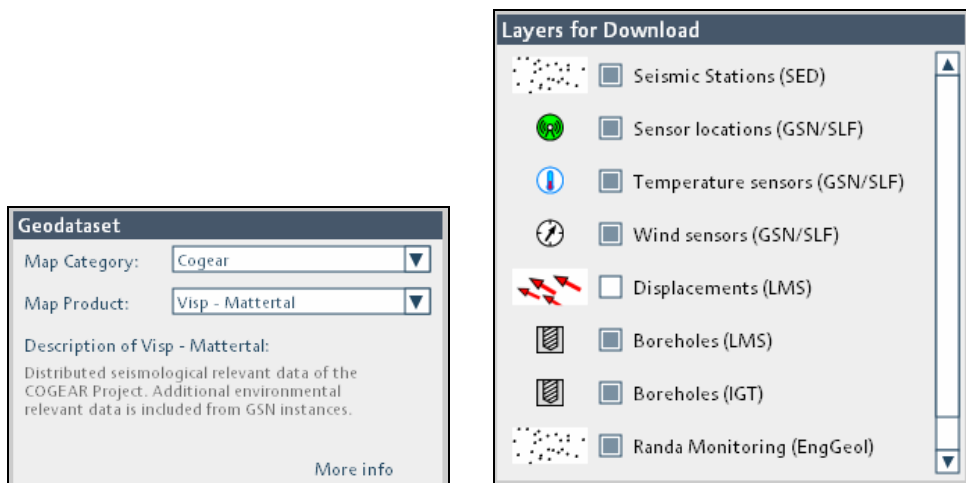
Geodataset

Map Category: Cogear

Map Product: Visp - Mattertal

Description of Visp - Mattertal:

Distributed seismological relevant data of the COGEAR Project. Additional environmental relevant data is included from GSN instances.

More info

Layers for Download

Seismic Stations (SED)

Sensor locations (GSN/SLF)

Temperature sensors (GSN/SLF)

Wind sensors (GSN/SLF)

Displacements (LMS)

Boreholes (LMS)

Boreholes (IGT)

Randa Monitoring (EngGeol)